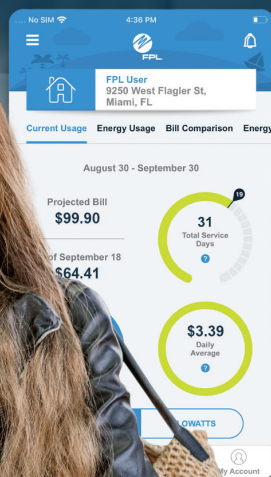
No SIM 4:36 PM

FPL

FPL User
9250 West Flagler St,
Miami, FL

Current Usage Energy Usage Bill Comparison Energy

August 30 - September 30

Projected Bill
$99.90

19

31
Total Service Days

?

of September 18
$64.41

$3.39
Daily Average

?

LOWATTS

My Account